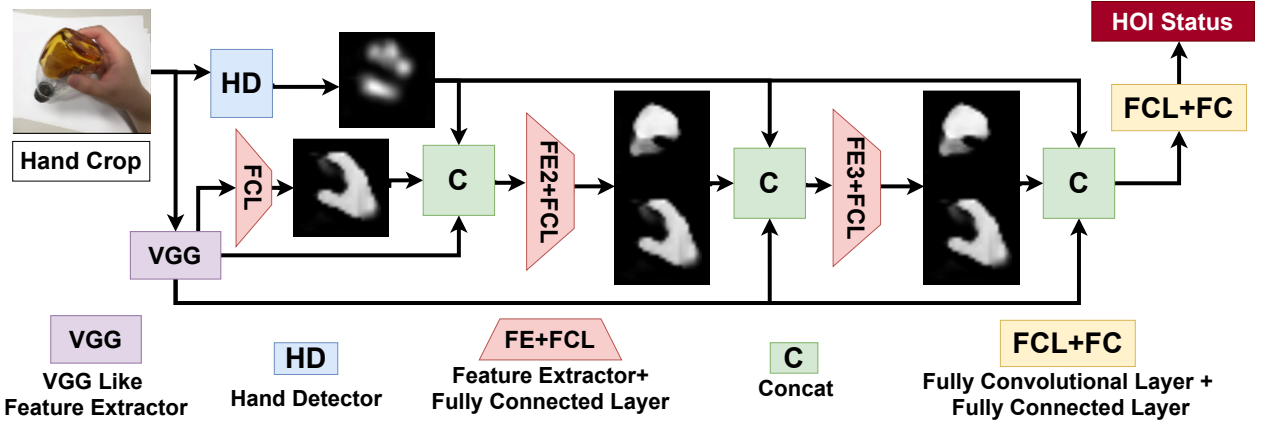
HOI Status

Hand Crop

HD

FCL

C

FE2+FCL

C

FE3+FCL

C

FCL+FC

VGG

VGG
VGG Like Feature Extractor

HD
Hand Detector

FE+FCL
Feature Extractor+ Fully Connected Layer

C
Concat

FCL+FC
Fully Convolutional Layer + Fully Connected Layer